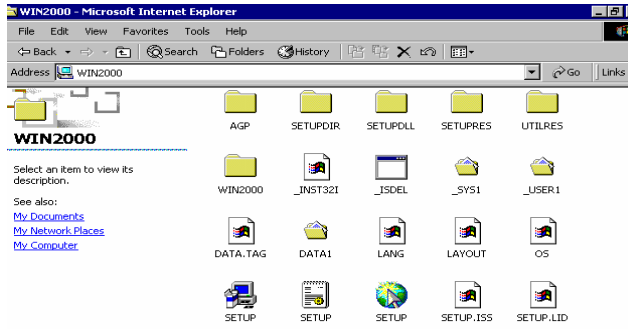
WIN2000 - Microsoft Internet Explorer

File Edit View Favorites Tools Help

Back Search Folders History

Address WIN2000

Go Links

WIN2000

Select an item to view its description.

See also:
My Documents
My Network Places
My Computer

AGP SETUPDIR SETUPDLL SETUPRES UTILRES

WIN2000 _INST32I _ISDEL _SYS1 _USER1

DATA.TAG DATA1 LANG LAYOUT OS

SETUP SETUP SETUP SETUP.ISS SETUP.LID